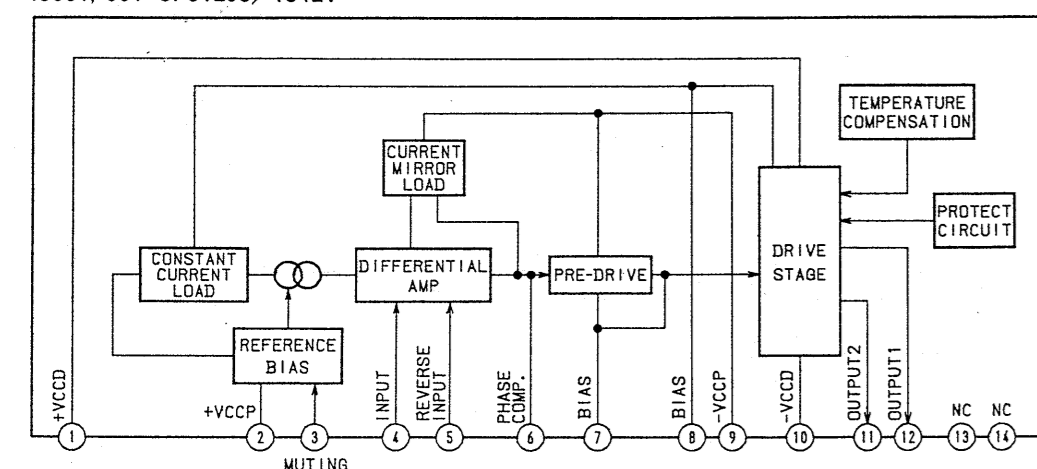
TEMPERATURE COMPENSATION

CURRENT MIRROR LOAD

PROTECT CIRCUIT

CONSTANT CURRENT LOAD

DIFFERENTIAL AMP

PRE-DRIVE

DRIVE STAGE

REFERENCE BIAS

+VCCD

+VCCP

INPUT

REVERSE INPUT

PHASE COMP.

BIAS

BIAS

-VCCP

-VCCD

OUTPUT2

OUTPUT1

NC

NC

1 2 3 4 5 6 7 8 9 10 11 12 13 14

MUTING